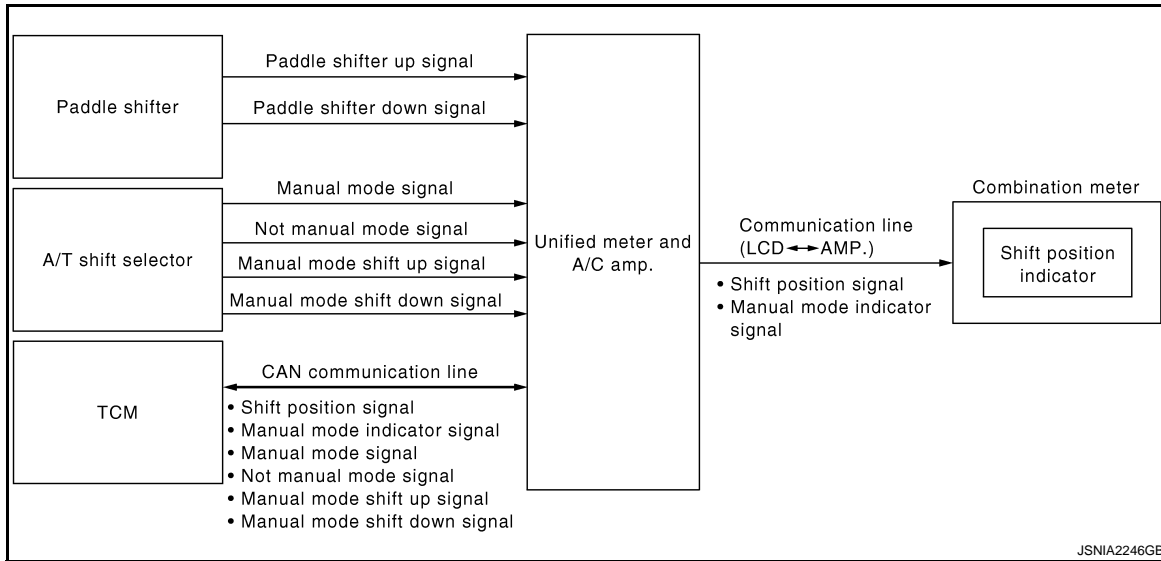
Paddle shifter

Paddle shifter up signal

Paddle shifter down signal

A/T shift selector

Manual mode signal

Not manual mode signal

Manual mode shift up signal

Manual mode shift down signal

TCM

CAN communication line

• Shift position signal
• Manual mode indicator signal
• Manual mode signal
• Not manual mode signal
• Manual mode shift up signal
• Manual mode shift down signal

Unified meter and A/C amp.

Communication line (LCD ↔ AMP.)

• Shift position signal
• Manual mode indicator signal

Combination meter

Shift position indicator

JSNIA2246GB